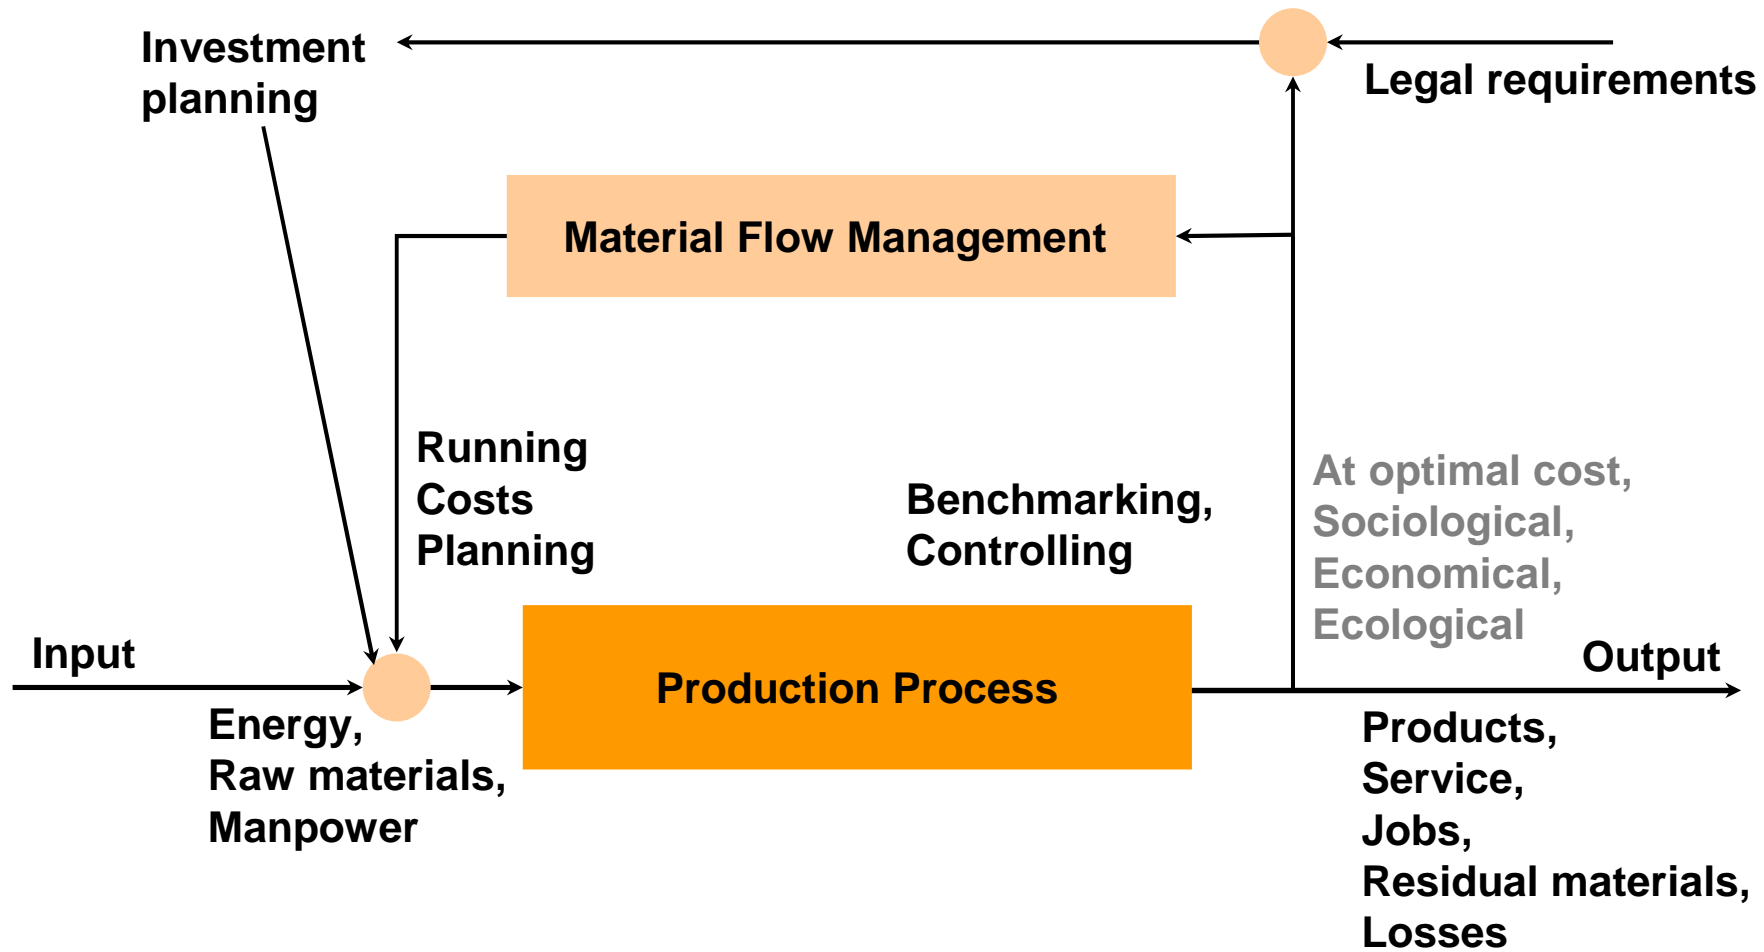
Investment planning

Legal requirements

Material Flow Management

Running Costs Planning

Benchmarking, Controlling

At optimal cost, Sociological, Economical, Ecological

Input

Production Process

Output

Energy, Raw materials, Manpower

Products, Service, Jobs, Residual materials, Losses